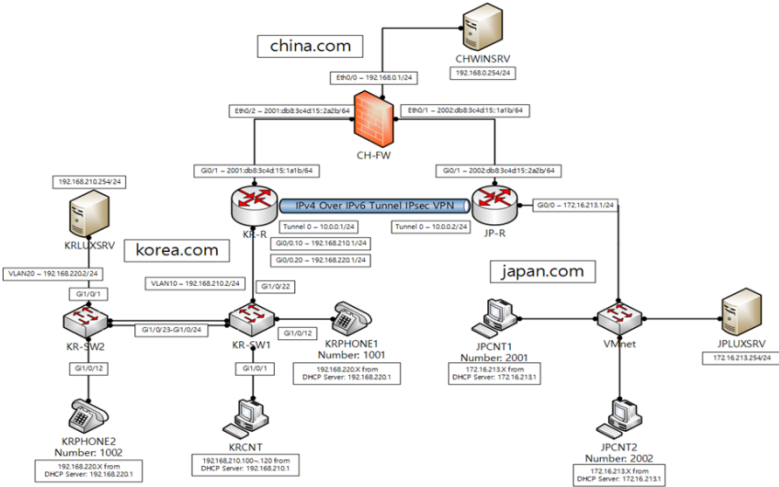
china.com

CHWINSRV
192.168.0.254/24

Eth0/0 – 192.168.0.1/24

Eth0/2 – 2001:db8:3c4d:15::2a2b/64

Eth0/1 – 2002:db8:3c4d:15::1a1b/64

CH-FW

Gi0/1 – 2001:db8:3c4d:15:1a1b/64

Gi0/1 – 2002:db8:3c4d:15::2a2b/64

192.168.210.254/24

KRLUXSRV

IPv4 Over IPv6 Tunnel IPsec VPN

KR-R

JP-R

Gi0/0 – 172.16.213.1/24

korea.com

Tunnel 0 – 10.0.0.1/24

Tunnel 0 – 10.0.0.2/24

Gi0/0.10 – 192.168.210.1/24

Gi0/0.20 – 192.168.220.1/24

VLAN20 – 192.168.220.2/24

japan.com

Gi1/0/1

VLAN10 – 192.168.210.2/24

Gi1/0/22

Gi1/0/23-Gi1/0/24

KR-SW2

KR-SW1

Gi1/0/12

KRPHONE1
Number: 1001

JPCNT1
Number: 2001

VMnet

JPLUXSRV
172.16.213.254/24

Gi1/0/12

192.168.220.X from
DHCP Server: 192.168.220.1

172.16.213.X from
DHCP Server: 172.16.213.1

Gi1/0/1

KRPHONE2
Number: 1002

KRCNT

JPCNT2
Number: 2002

192.168.220.X from
DHCP Server: 192.168.220.1

192.168.210.100~120 from
DHCP Server: 192.168.210.1

172.16.213.X from
DHCP Server: 172.16.213.1